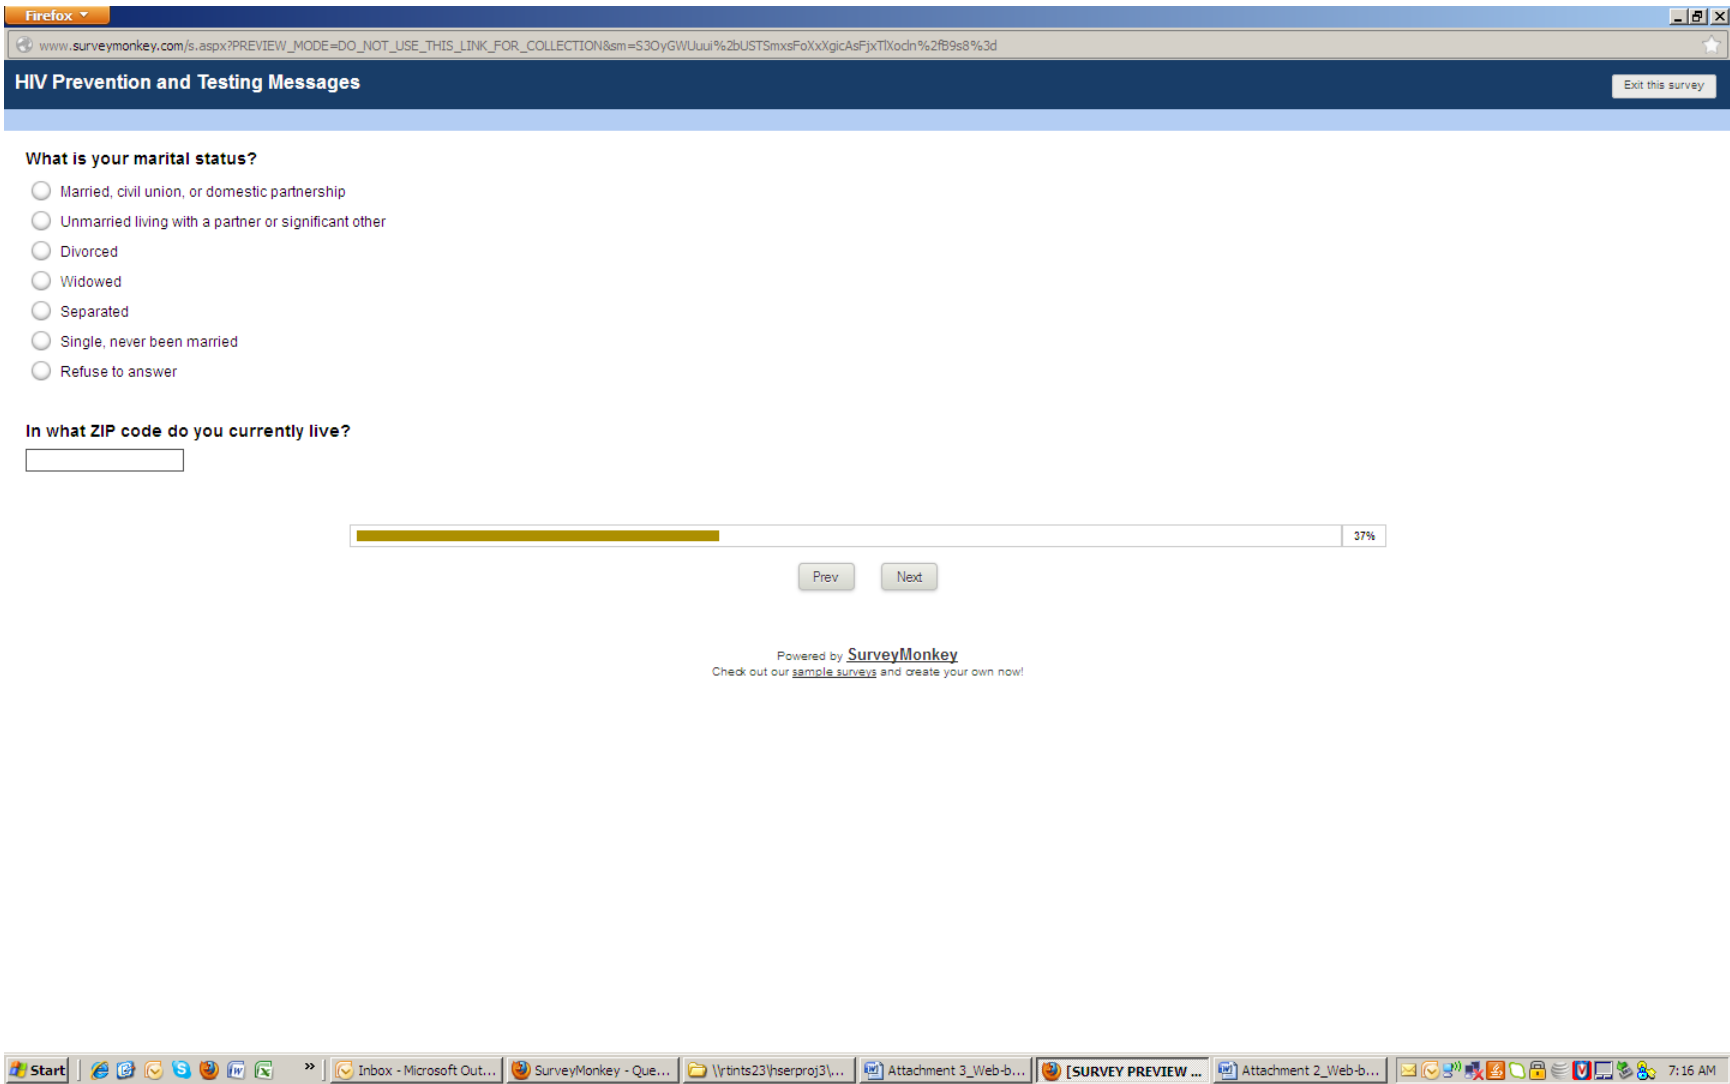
Firefox

www.surveymonkey.com/s.aspx?PREVIEW_MODE=DO_NOT_USE_THIS_LINK_FOR_COLLECTION&sm=S3OyGWUuui%2bUSTSmxsFoXxXgicAsFjxTlXocln%2fB9s8%3d

HIV Prevention and Testing Messages

Exit this survey

What is your marital status?

Married, civil union, or domestic partnership

Unmarried living with a partner or significant other

Divorced

Widowed

Separated

Single, never been married

Refuse to answer

In what ZIP code do you currently live?

37%

Prev

Next

Powered by SurveyMonkey
Check out our sample surveys and create your own now!

Start

Inbox - Microsoft Out...

SurveyMonkey - Que...

\\rtints23\hserproj3\...

Attachment 3_Web-b...

[SURVEY PREVIEW ...

Attachment 2_Web-b...

7:16 AM